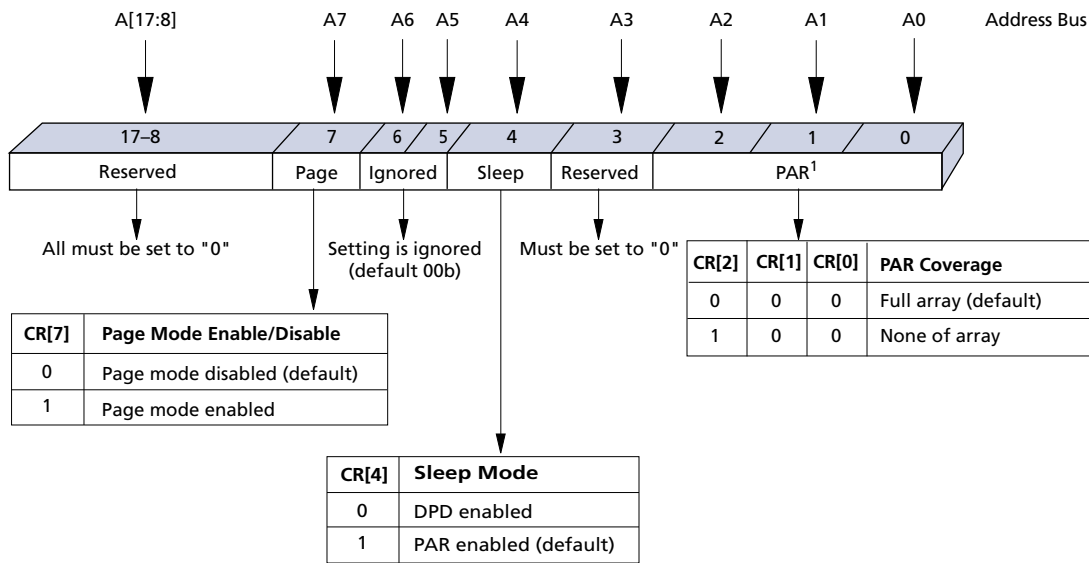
A[17:8] A7 A6 A5 A4 A3 A2 A1 A0 Address Bus

17–8 7 6 5 4 3 2 1 0

Reserved | Page | Ignored | Sleep | Reserved | PAR$^1$

All must be set to "0"

Setting is ignored (default 00b)

Must be set to "0"

| CR[2] | CR[1] | CR[0] | PAR Coverage |
|---|---|---|---|
| 0 | 0 | 0 | Full array (default) |
| 1 | 0 | 0 | None of array |

| CR[7] | Page Mode Enable/Disable |
|---|---|
| 0 | Page mode disabled (default) |
| 1 | Page mode enabled |

| CR[4] | Sleep Mode |
|---|---|
| 0 | DPD enabled |
| 1 | PAR enabled (default) |